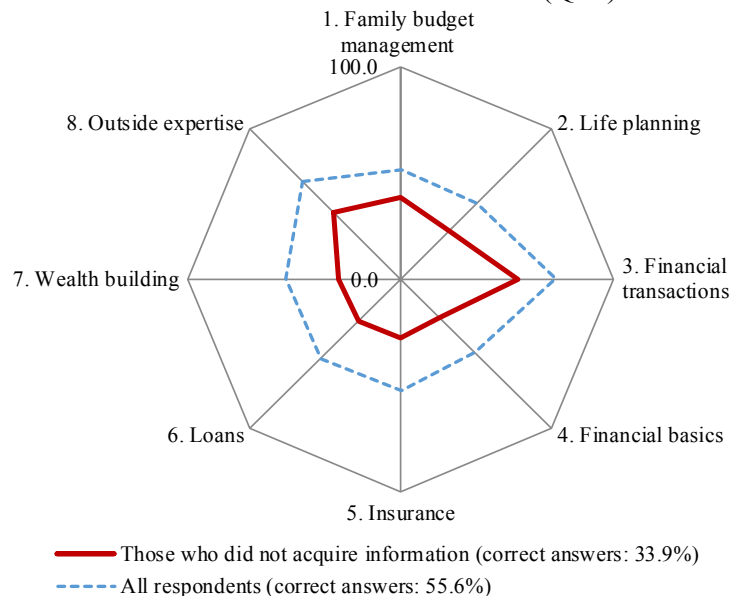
1. Family budget management

100.0

8. Outside expertise

2. Life planning

7. Wealth building

0.0

3. Financial transactions

6. Loans

4. Financial basics

5. Insurance

Those who did not acquire information (correct answers: 33.9%)

All respondents (correct answers: 55.6%)